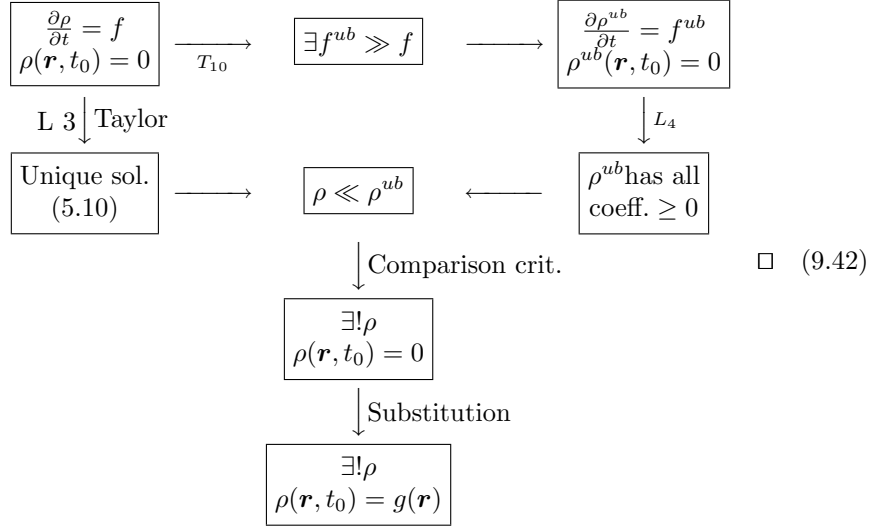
$\frac{\partial\rho}{\partial t} = f$
$\rho(\boldsymbol{r}, t_0) = 0$

$T_{10}$

$\exists f^{ub} \gg f$

$\frac{\partial\rho^{ub}}{\partial t} = f^{ub}$
$\rho^{ub}(\boldsymbol{r}, t_0) = 0$

L 3 Taylor

$L_4$

Unique sol.
(5.10)

$\rho \ll \rho^{ub}$

$\rho^{ub}$has all
coeff. $\geq 0$

Comparison crit.

$\square$ (9.42)

$\exists! \rho$
$\rho(\boldsymbol{r}, t_0) = 0$

Substitution

$\exists! \rho$
$\rho(\boldsymbol{r}, t_0) = g(\boldsymbol{r})$